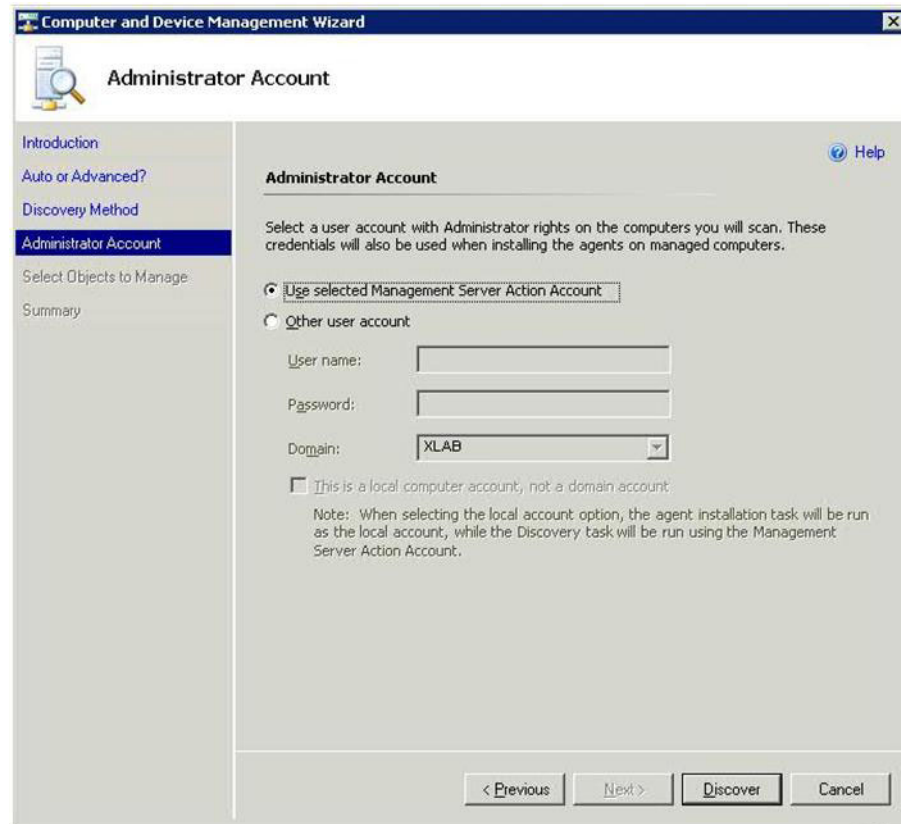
Computer and Device Management Wizard

Administrator Account

Introduction
Auto or Advanced?
Discovery Method
Administrator Account
Select Objects to Manage
Summary

Help

Administrator Account

Select a user account with Administrator rights on the computers you will scan. These credentials will also be used when installing the agents on managed computers.

Use selected Management Server Action Account
Other user account

User name:
Password:
Domain: XLAB

This is a local computer account, not a domain account

Note: When selecting the local account option, the agent installation task will be run as the local account, while the Discovery task will be run using the Management Server Action Account.

< Previous
Next >
Discover
Cancel